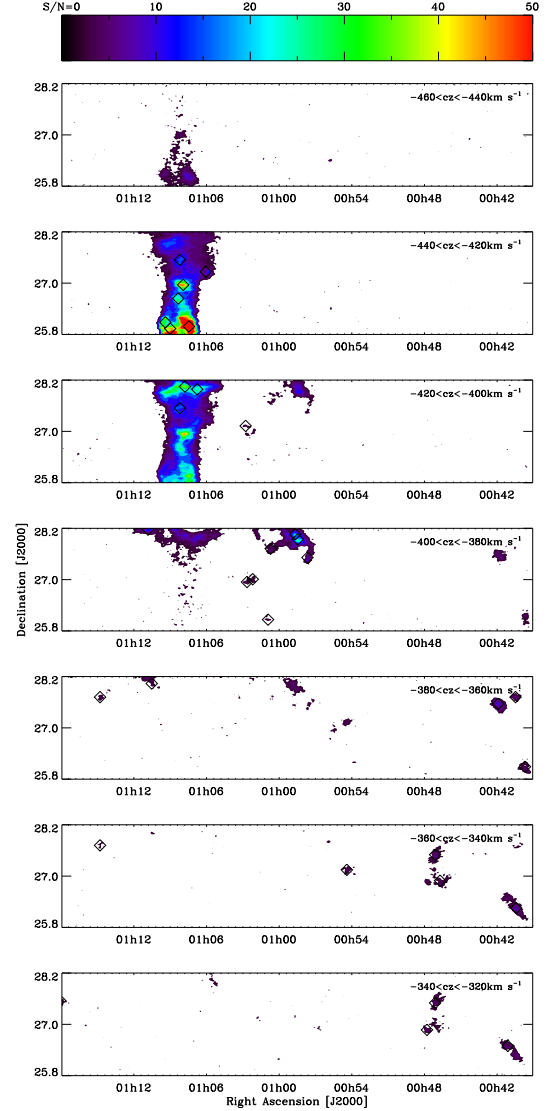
S/N=0 10 20 30 40 50

28.2
27.0
25.8
$-460<cz<-440$km s$^{-1}$
01h12 01h06 01h00 00h54 00h48 00h42

28.2
27.0
25.8
$-440<cz<-420$km s$^{-1}$
01h12 01h06 01h00 00h54 00h48 00h42

28.2
27.0
25.8
$-420<cz<-400$km s$^{-1}$
01h12 01h06 01h00 00h54 00h48 00h42

Declination [J2000]

28.2
27.0
25.8
$-400<cz<-380$km s$^{-1}$
01h12 01h06 01h00 00h54 00h48 00h42

28.2
27.0
25.8
$-380<cz<-360$km s$^{-1}$
01h12 01h06 01h00 00h54 00h48 00h42

28.2
27.0
25.8
$-360<cz<-340$km s$^{-1}$
01h12 01h06 01h00 00h54 00h48 00h42

28.2
27.0
25.8
$-340<cz<-320$km s$^{-1}$
01h12 01h06 01h00 00h54 00h48 00h42
Right Ascension [J2000]